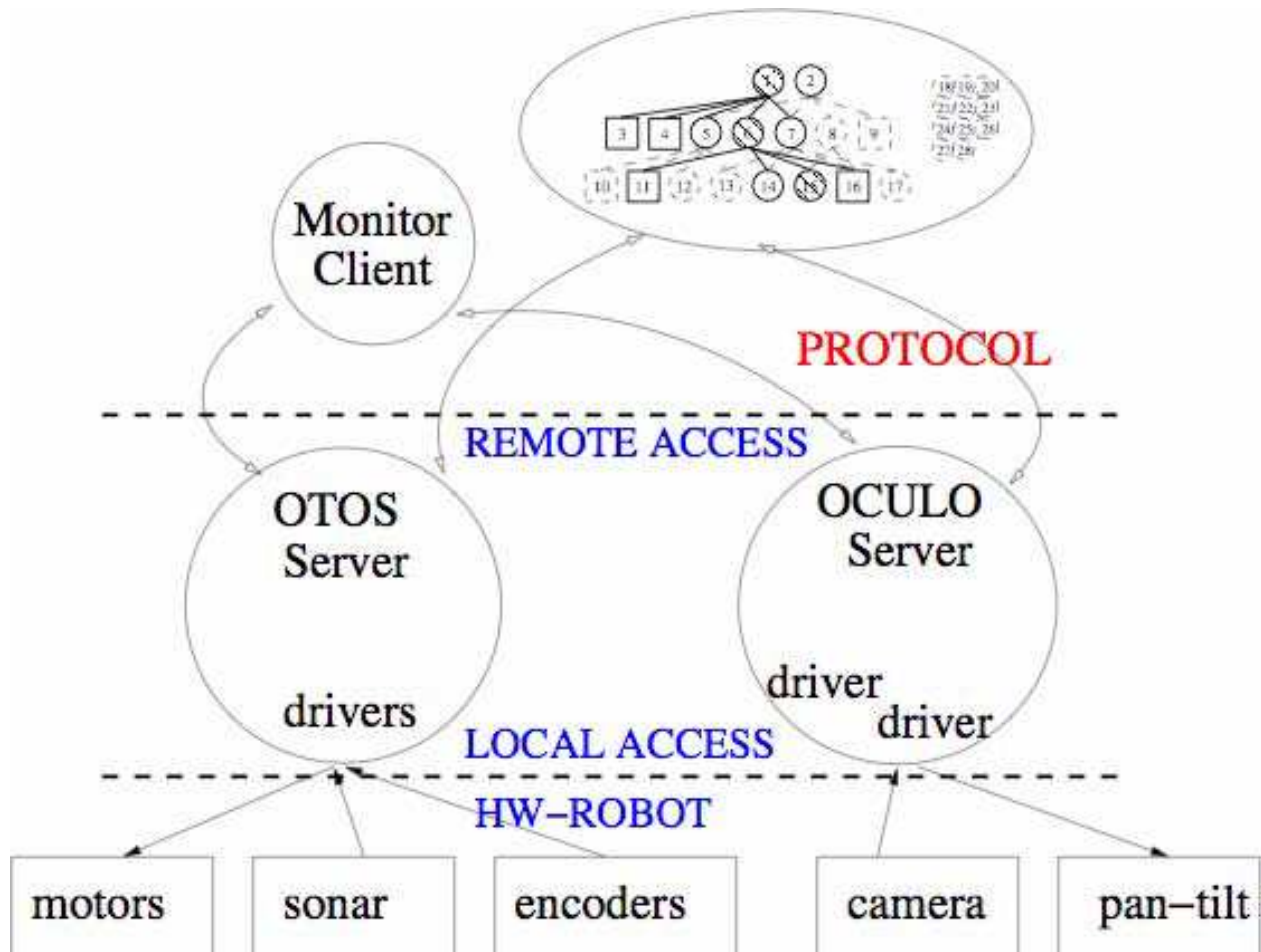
1 2
3 4 5 6 7 8 9
10 11 12 13 14 15 16 17
18 19 20
21 22 23
24 25 26
27 28

Monitor Client

PROTOCOL

REMOTE ACCESS

OTOS Server

drivers

OCULO Server

driver driver

LOCAL ACCESS

HW–ROBOT

motors

sonar

encoders

camera

pan–tilt